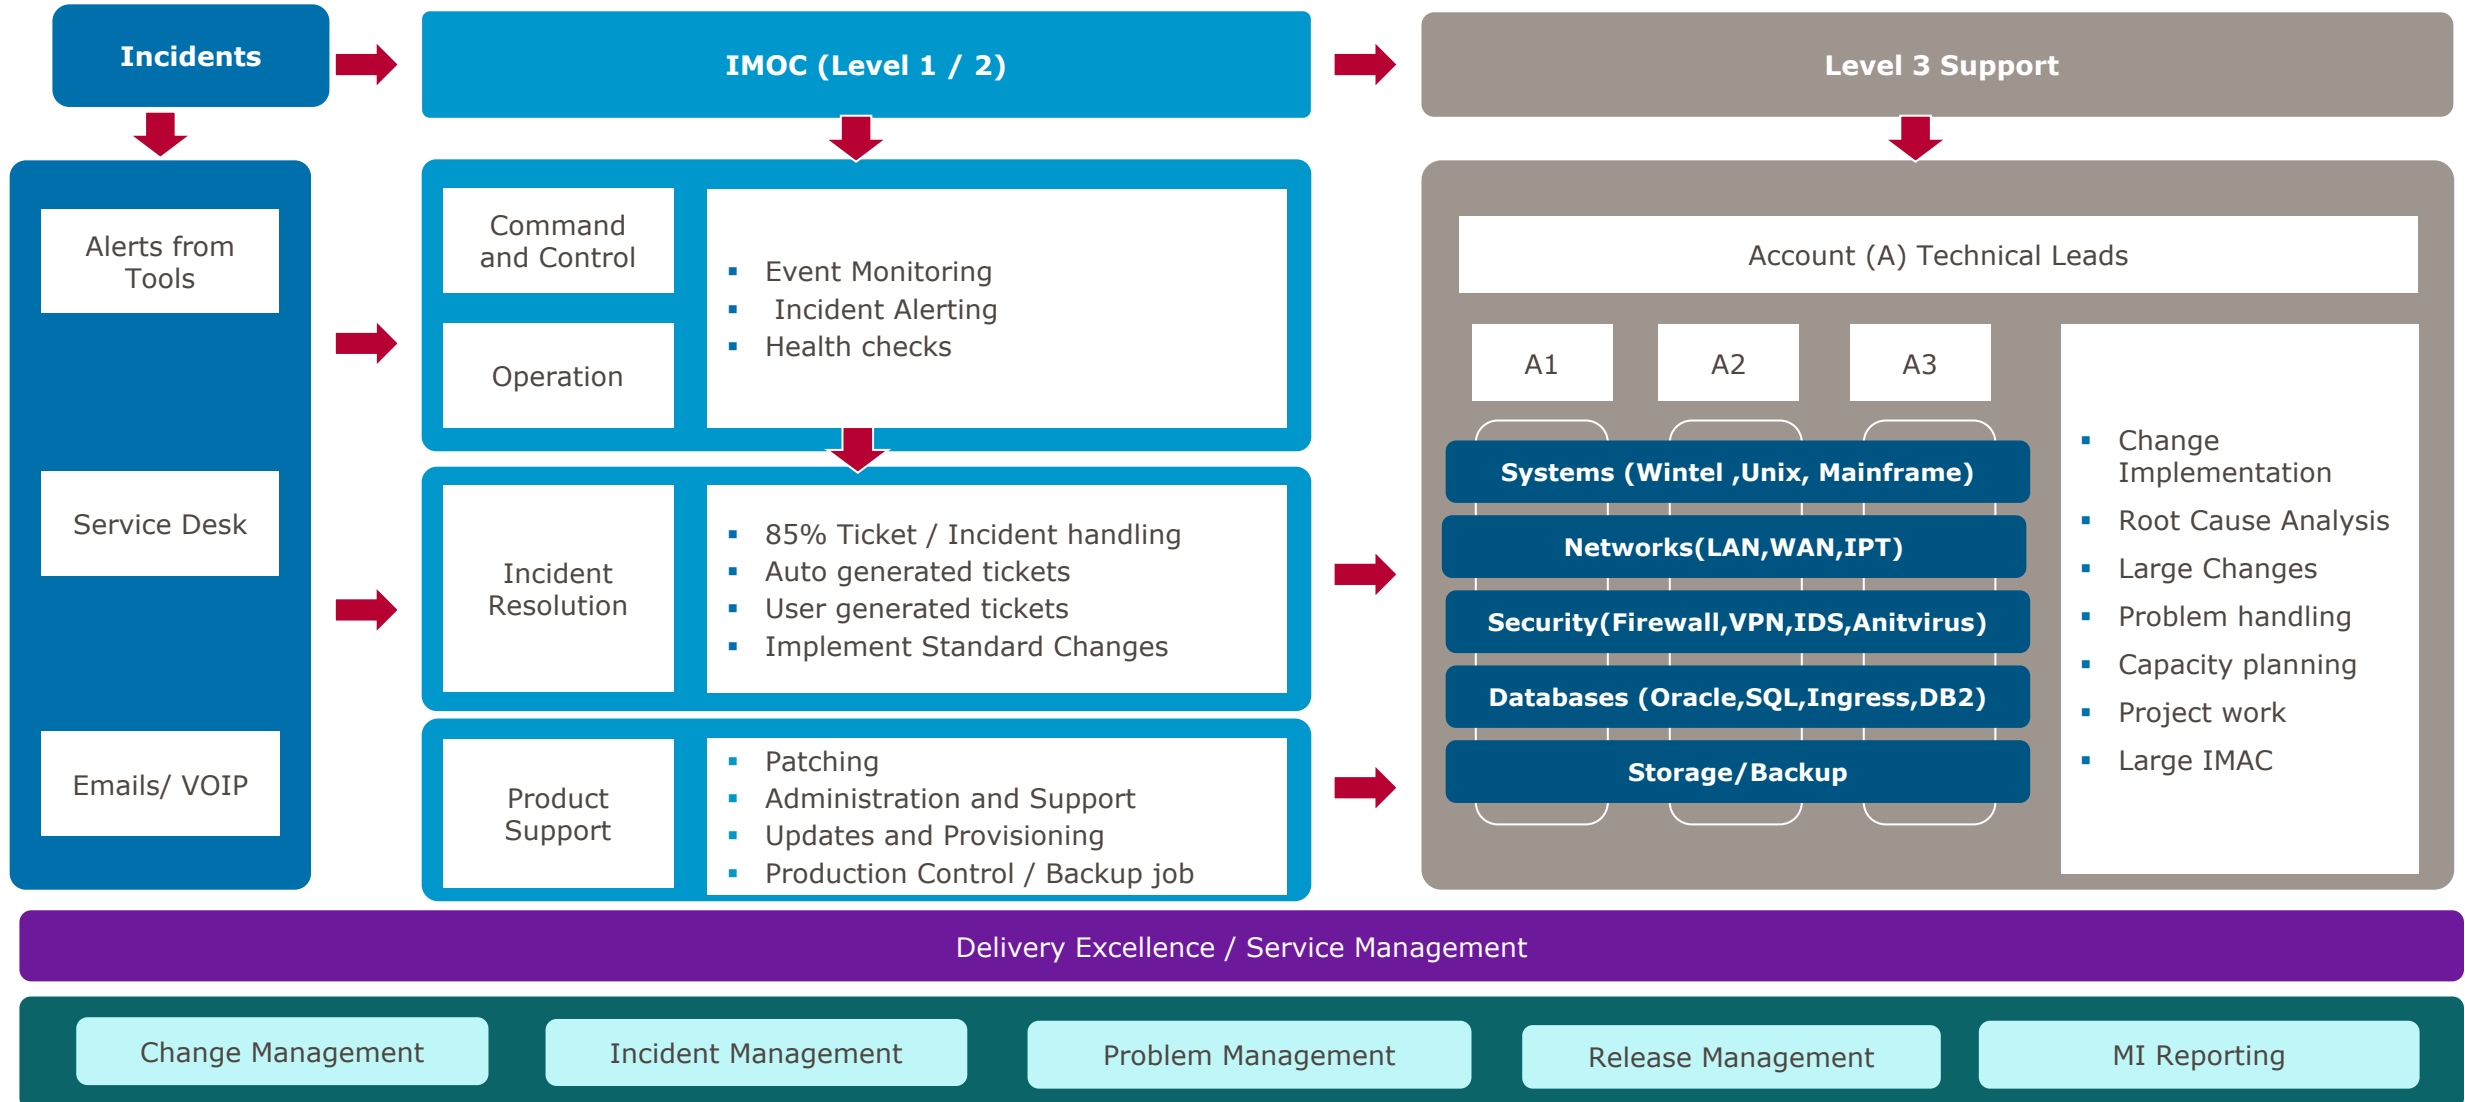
Incidents

IMOC (Level 1 / 2)

Level 3 Support

Alerts from Tools

Service Desk

Emails/ VOIP

Command and Control

Operation

- Event Monitoring
- Incident Alerting
- Health checks

Incident Resolution

- 85% Ticket / Incident handling
- Auto generated tickets
- User generated tickets
- Implement Standard Changes

Product Support

- Patching
- Administration and Support
- Updates and Provisioning
- Production Control / Backup job

Account (A) Technical Leads

A1

A2

A3

Systems (Wintel ,Unix, Mainframe)

Networks(LAN,WAN,IPT)

Security(Firewall,VPN,IDS,Anitvirus)

Databases (Oracle,SQL,Ingress,DB2)

Storage/Backup

- Change Implementation
- Root Cause Analysis
- Large Changes
- Problem handling
- Capacity planning
- Project work
- Large IMAC

Delivery Excellence / Service Management

Change Management

Incident Management

Problem Management

Release Management

MI Reporting